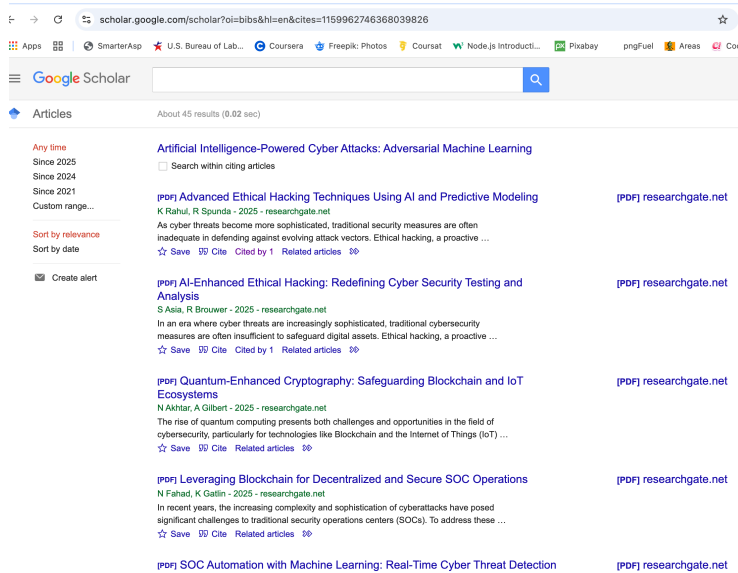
scholar.google.com/scholar?oi=bibs&hl=en&cites=1159962746368039826

Apps SmarterAsp U.S. Bureau of Lab... Coursera Freepik: Photos Coursat Node.js Introducti... Pixabay pngFuel Areas Co

Google Scholar

Articles

About 45 results (0.02 sec)

Any time
Since 2025
Since 2024
Since 2021
Custom range...

Sort by relevance
Sort by date

Create alert

Artificial Intelligence-Powered Cyber Attacks: Adversarial Machine Learning
Search within citing articles

[PDF] Advanced Ethical Hacking Techniques Using AI and Predictive Modeling
K Rahul, R Spunda - 2025 - researchgate.net
As cyber threats become more sophisticated, traditional security measures are often inadequate in defending against evolving attack vectors. Ethical hacking, a proactive …
Save Cite Cited by 1 Related articles
[PDF] researchgate.net

[PDF] AI-Enhanced Ethical Hacking: Redefining Cyber Security Testing and Analysis
S Asia, R Brouwer - 2025 - researchgate.net
In an era where cyber threats are increasingly sophisticated, traditional cybersecurity measures are often insufficient to safeguard digital assets. Ethical hacking, a proactive …
Save Cite Cited by 1 Related articles
[PDF] researchgate.net

[PDF] Quantum-Enhanced Cryptography: Safeguarding Blockchain and IoT Ecosystems
N Akhtar, A Gilbert - 2025 - researchgate.net
The rise of quantum computing presents both challenges and opportunities in the field of cybersecurity, particularly for technologies like Blockchain and the Internet of Things (IoT) …
Save Cite Related articles
[PDF] researchgate.net

[PDF] Leveraging Blockchain for Decentralized and Secure SOC Operations
N Fahad, K Gatlin - 2025 - researchgate.net
In recent years, the increasing complexity and sophistication of cyberattacks have posed significant challenges to traditional security operations centers (SOCs). To address these …
Save Cite Related articles
[PDF] researchgate.net

[PDF] SOC Automation with Machine Learning: Real-Time Cyber Threat Detection
[PDF] researchgate.net